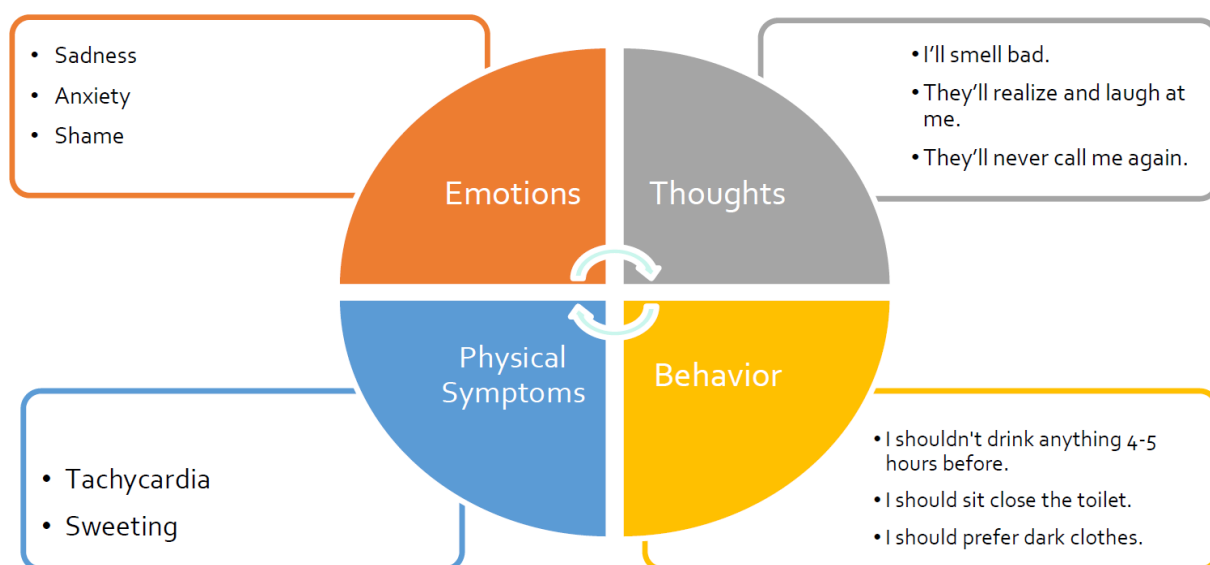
- Sadness
- Anxiety
- Shame

Emotions

- I'll smell bad.
- They'll realize and laugh at me.
- They'll never call me again.

Thoughts

Physical Symptoms

- Tachycardia
- Sweeting

Behavior

- I shouldn't drink anything 4-5 hours before.
- I should sit close the toilet.
- I should prefer dark clothes.